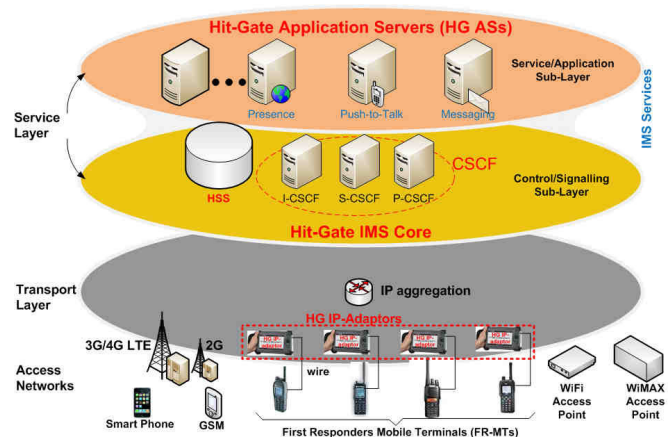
Hit-Gate Application Servers (HG ASs)

Service/Application Sub-Layer

Presence

Push-to-Talk

Messaging

Service Layer

IMS Services

HSS

I-CSCF

S-CSCF

P-CSCF

CSCF

Control/Signalling Sub-Layer

Hit-Gate IMS Core

Transport Layer

IP aggregation

HG IP-Adaptors

3G/4G LTE

2G

Access Networks

wire

Smart Phone

GSM

WiFi Access Point

WiMAX Access Point

First Responders Mobile Terminals (FR-MTs)